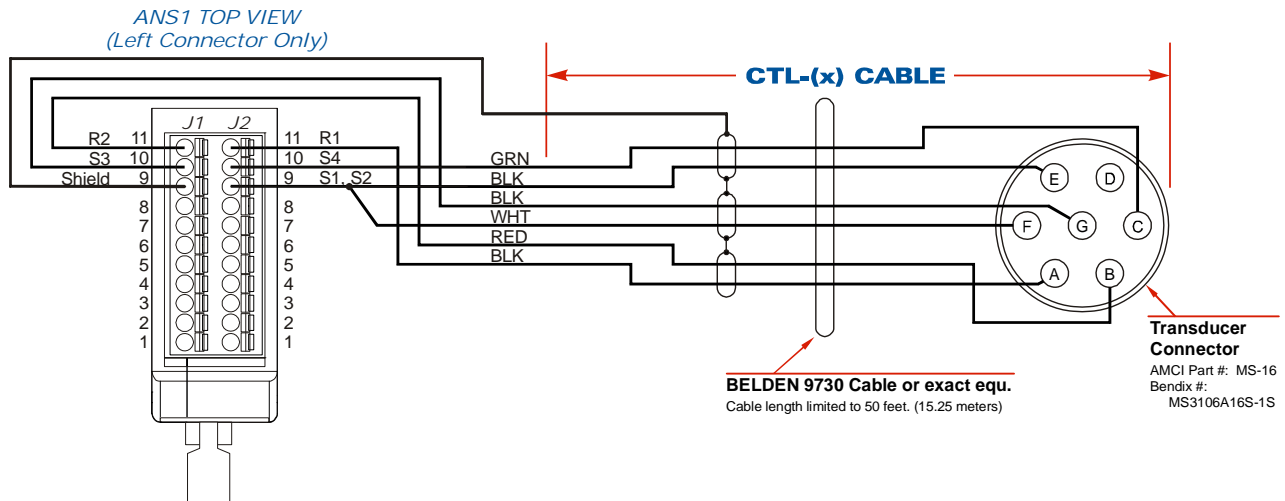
ANS1 TOP VIEW
(Left Connector Only)

CTL-(x) CABLE

J1 J2

R2 11
S3 10
Shield 9
8
7
6
5
4
3
2
1

11 R1
10 S4
9 S1, S2
8
7
6
5
4
3
2
1

GRN
BLK
BLK
WHT
RED
BLK

E D
F G C
A B

BELDEN 9730 Cable or exact equ.
Cable length limited to 50 feet. (15.25 meters)

Transducer Connector
AMCI Part #: MS-16
Bendix #: MS3106A16S-1S